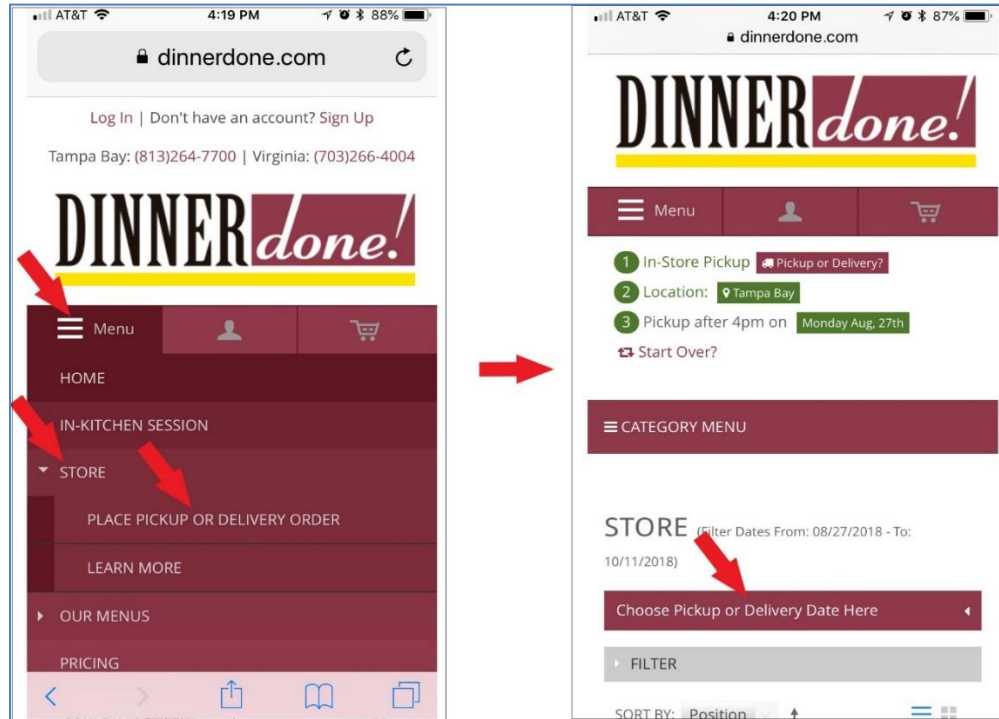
AT&T 4:19 PM 88%

dinnerdone.com

Log In | Don't have an account? Sign Up

Tampa Bay: (813)264-7700 | Virginia: (703)266-4004

DINNER done!

Menu

HOME

IN-KITCHEN SESSION

STORE

PLACE PICKUP OR DELIVERY ORDER

LEARN MORE

OUR MENUS

PRICING

AT&T 4:20 PM 87%

dinnerdone.com

DINNER done!

Menu

1 In-Store Pickup Pickup or Delivery?

2 Location: Tampa Bay

3 Pickup after 4pm on Monday Aug, 27th

Start Over?

CATEGORY MENU

STORE (Filter Dates From: 08/27/2018 - To: 10/11/2018)

Choose Pickup or Delivery Date Here

FILTER

SORT BY: Position